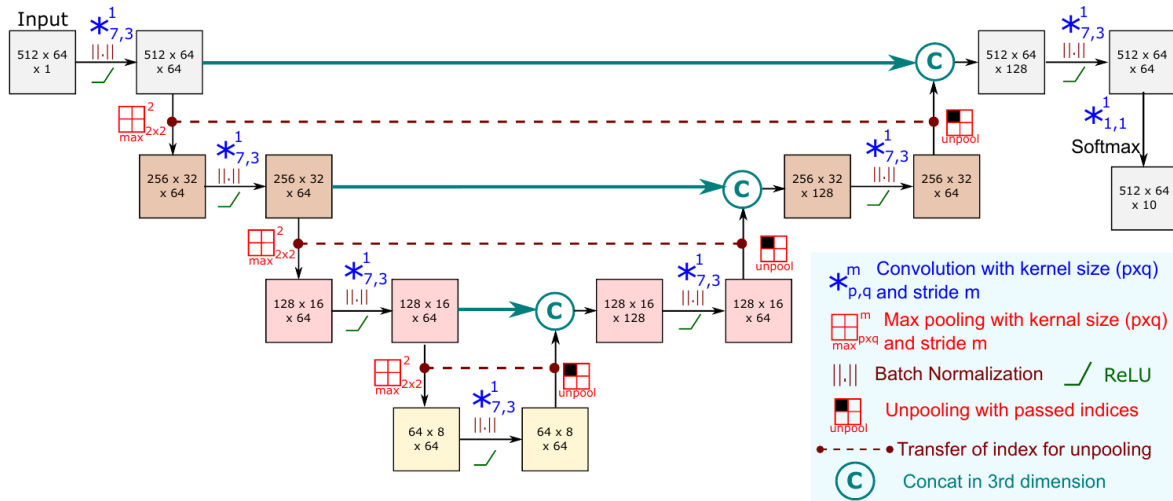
Input

512 x 64 x 1

$*^{1}_{7,3}$

512 x 64 x 64

C

512 x 64 x 128

$*^{1}_{7,3}$

512 x 64 x 64

$*^{1}_{1,1}$

Softmax

512 x 64 x 10

max 2x2 2

unpool

256 x 32 x 64

$*^{1}_{7,3}$

256 x 32 x 64

C

256 x 32 x 128

$*^{1}_{7,3}$

256 x 32 x 64

max 2x2 2

unpool

128 x 16 x 64

$*^{1}_{7,3}$

128 x 16 x 64

C

128 x 16 x 128

$*^{1}_{7,3}$

128 x 16 x 64

max 2x2 2

unpool

64 x 8 x 64

$*^{1}_{7,3}$

64 x 8 x 64

$*^{m}_{p,q}$ Convolution with kernel size (pxq) and stride m

max pxq m Max pooling with kernal size (pxq) and stride m

Batch Normalization

ReLU

unpool Unpooling with passed indices

Transfer of index for unpooling

C Concat in 3rd dimension